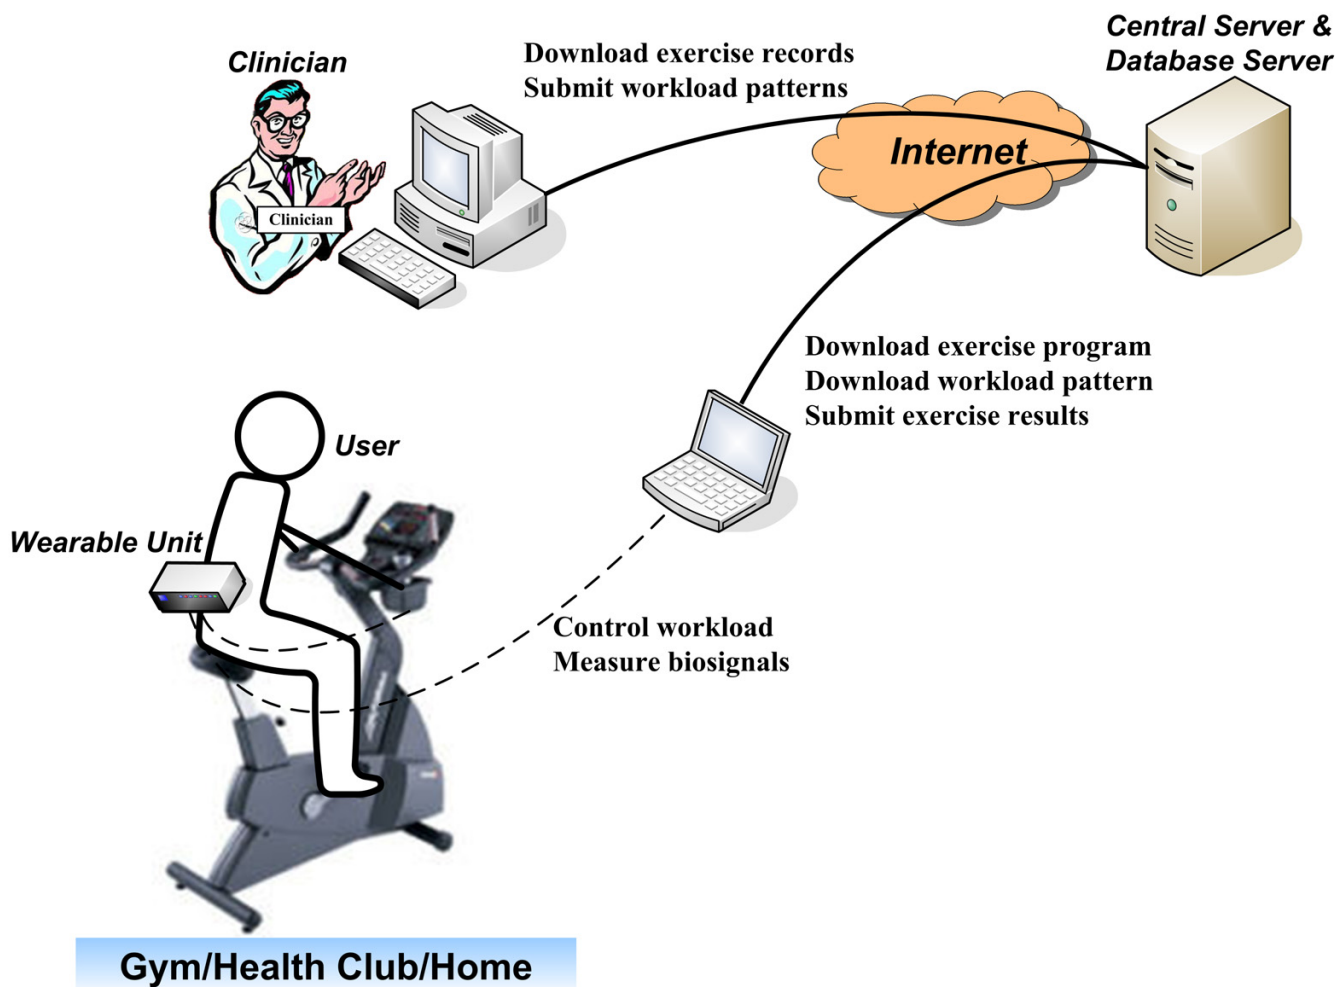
Clinician

Clinician

Download exercise records
Submit workload patterns

Central Server &
Database Server

Internet

Download exercise program
Download workload pattern
Submit exercise results

User

Wearable Unit

Control workload
Measure biosignals

Gym/Health Club/Home